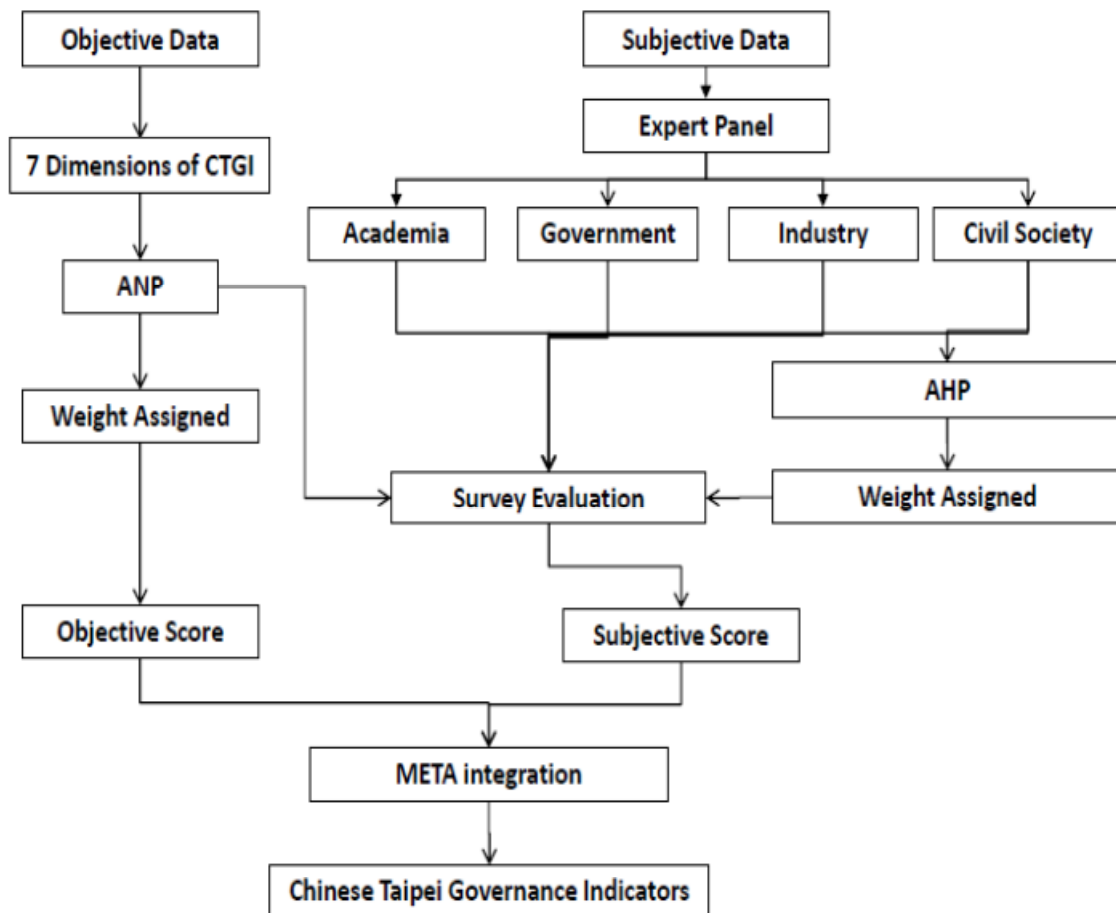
Objective Data

7 Dimensions of CTGI

ANP

Weight Assigned

Objective Score

Subjective Data

Expert Panel

Academia

Government

Industry

Civil Society

AHP

Survey Evaluation

Weight Assigned

Subjective Score

META integration

Chinese Taipei Governance Indicators